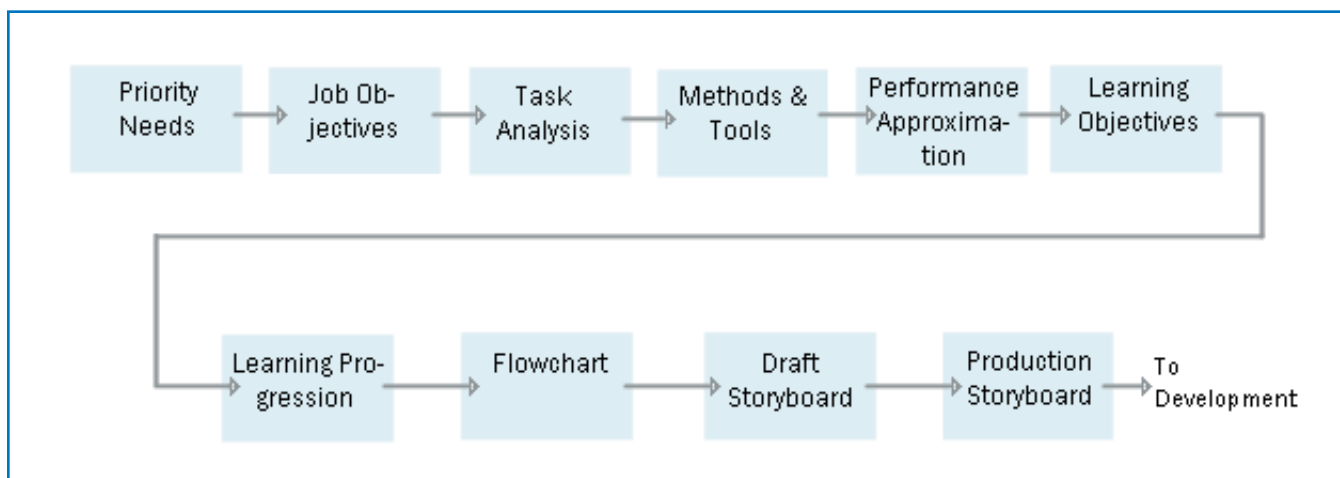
Priority Needs

Job Objectives

Task Analysis

Methods & Tools

Performance Approximation

Learning Objectives

Learning Progression

Flowchart

Draft Storyboard

Production Storyboard

To Development